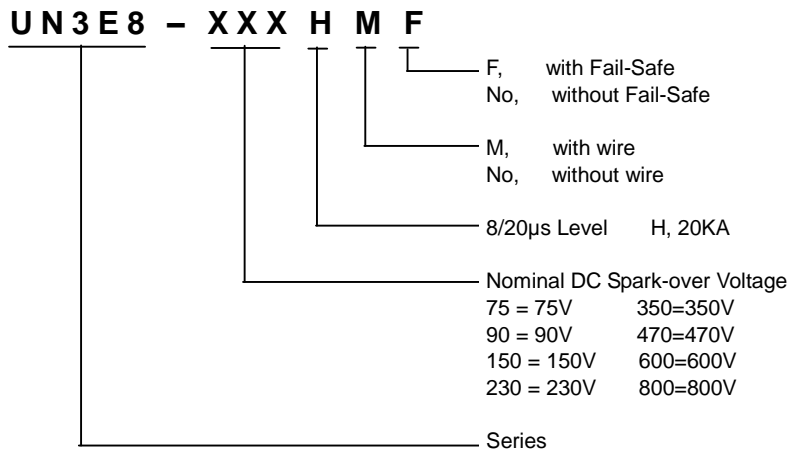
U N 3 E 8 – X X X H M F

F, with Fail-Safe
No, without Fail-Safe

M, with wire
No, without wire

8/20μs Level H, 20KA

Nominal DC Spark-over Voltage
75 = 75V 350=350V
90 = 90V 470=470V
150 = 150V 600=600V
230 = 230V 800=800V

Series